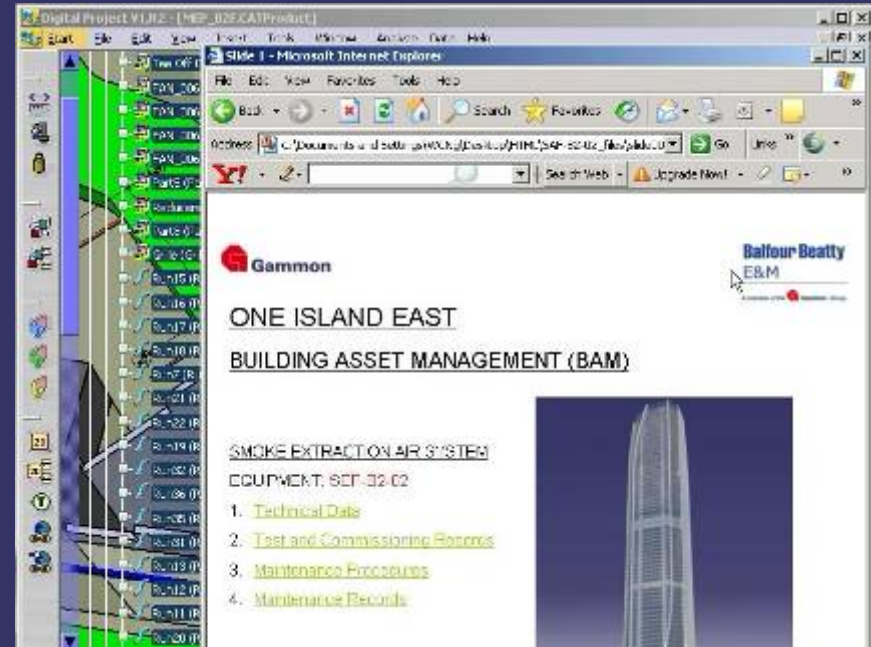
Digital Project V1,R2 - [MEP_B2F.CATProduct]
Start File Edit View Insert Tools Window Analysis Data Help

Slide 1 - Microsoft Internet Explorer
File Edit View Favorites Tools Help
Back Search Favorites
Address C:\Documents and Settings\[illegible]\Desktop\HTML\SAF-B2-02_files\slide00 Go Links
Y! Search Web Upgrade Now!

Gammon

Balfour Beatty
E&M

ONE ISLAND EAST

BUILDING ASSET MANAGEMENT (BAM)

SMOKE EXTRACTION AIR SYSTEM

EQUIPMENT: SEF-B2-02

1. Technical Data
2. Test and Commissioning Records
3. Maintenance Procedures
4. Maintenance Records